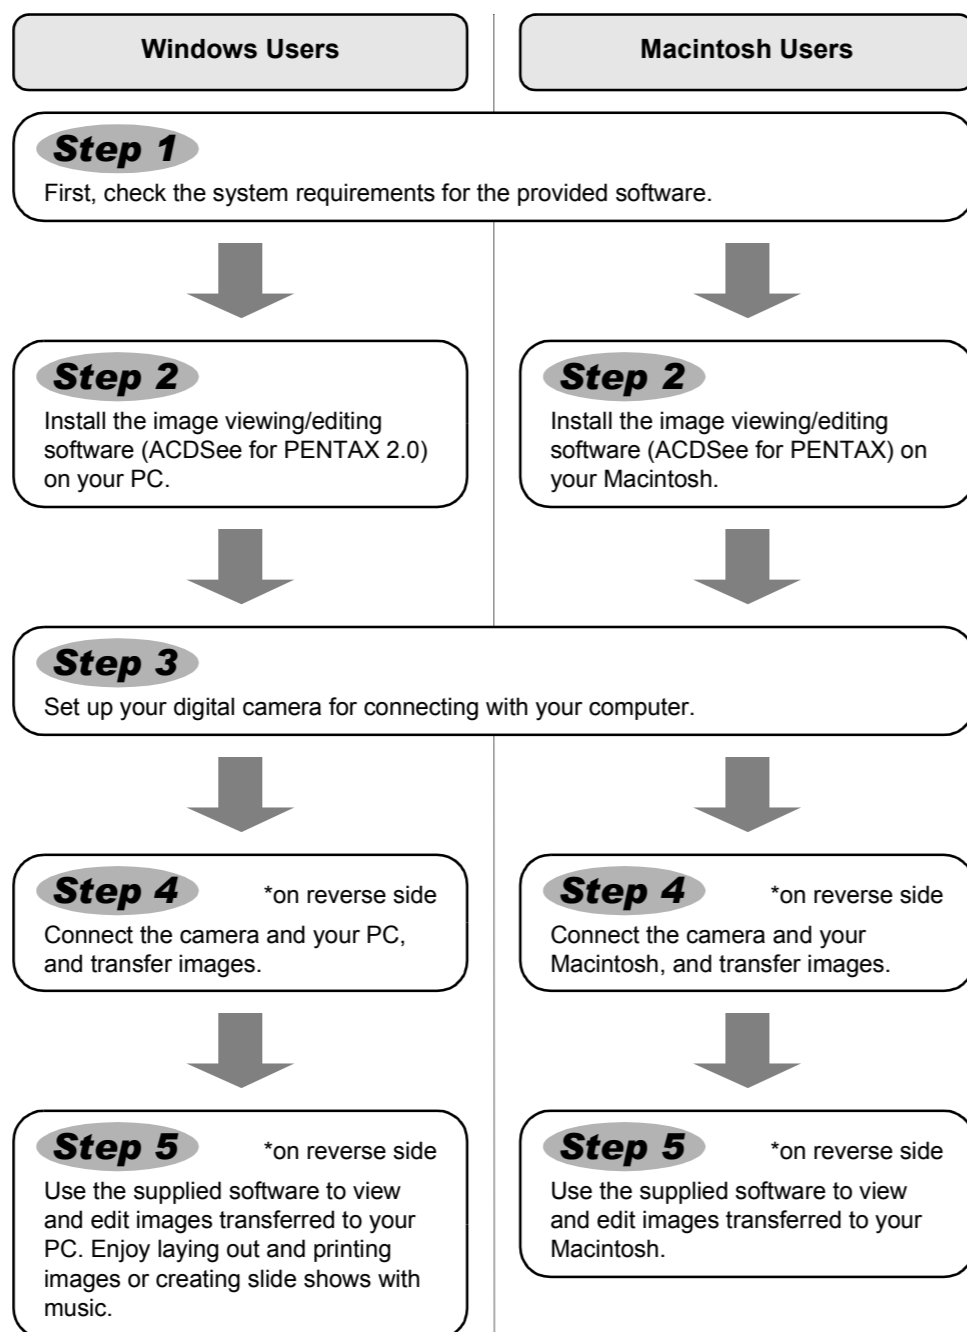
Windows Users

Macintosh Users

Step 1
First, check the system requirements for the provided software.

Step 2
Install the image viewing/editing software (ACDSee for PENTAX 2.0) on your PC.

Step 2
Install the image viewing/editing software (ACDSee for PENTAX) on your Macintosh.

Step 3
Set up your digital camera for connecting with your computer.

Step 4 *on reverse side
Connect the camera and your PC, and transfer images.

Step 4 *on reverse side
Connect the camera and your Macintosh, and transfer images.

Step 5 *on reverse side
Use the supplied software to view and edit images transferred to your PC. Enjoy laying out and printing images or creating slide shows with music.

Step 5 *on reverse side
Use the supplied software to view and edit images transferred to your Macintosh.